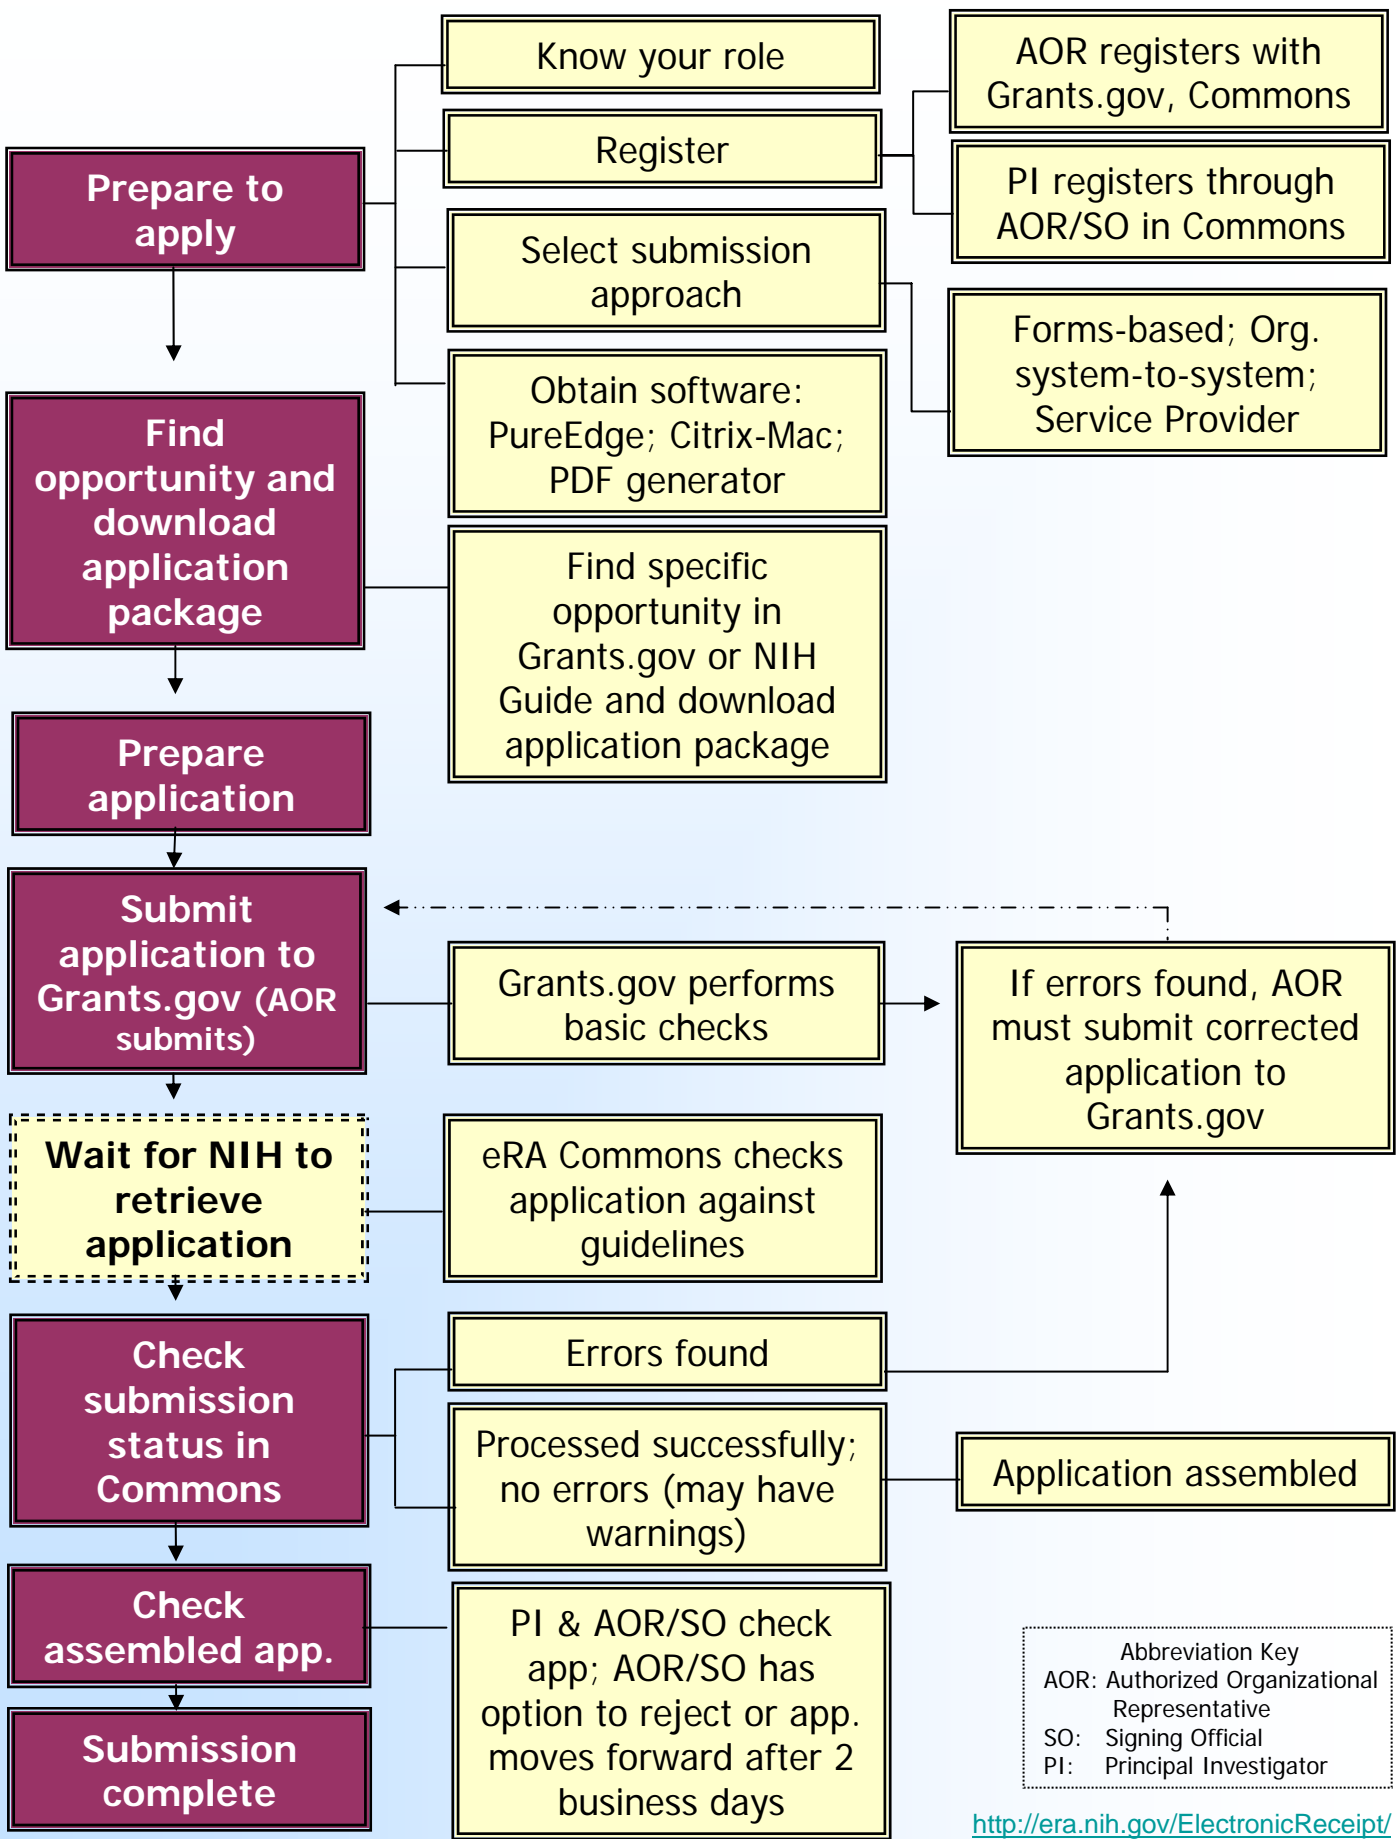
Prepare to apply

Know your role

Register

AOR registers with Grants.gov, Commons

PI registers through AOR/SO in Commons

Select submission approach

Forms-based; Org. system-to-system; Service Provider

Obtain software: PureEdge; Citrix-Mac; PDF generator

Find opportunity and download application package

Find specific opportunity in Grants.gov or NIH Guide and download application package

Prepare application

Submit application to Grants.gov (AOR submits)

Grants.gov performs basic checks

If errors found, AOR must submit corrected application to Grants.gov

Wait for NIH to retrieve application

eRA Commons checks application against guidelines

Check submission status in Commons

Errors found

Processed successfully; no errors (may have warnings)

Application assembled

Check assembled app.

PI & AOR/SO check app; AOR/SO has option to reject or app. moves forward after 2 business days

Submission complete

Abbreviation Key
AOR: Authorized Organizational Representative
SO: Signing Official
PI: Principal Investigator

http://era.nih.gov/ElectronicReceipt/